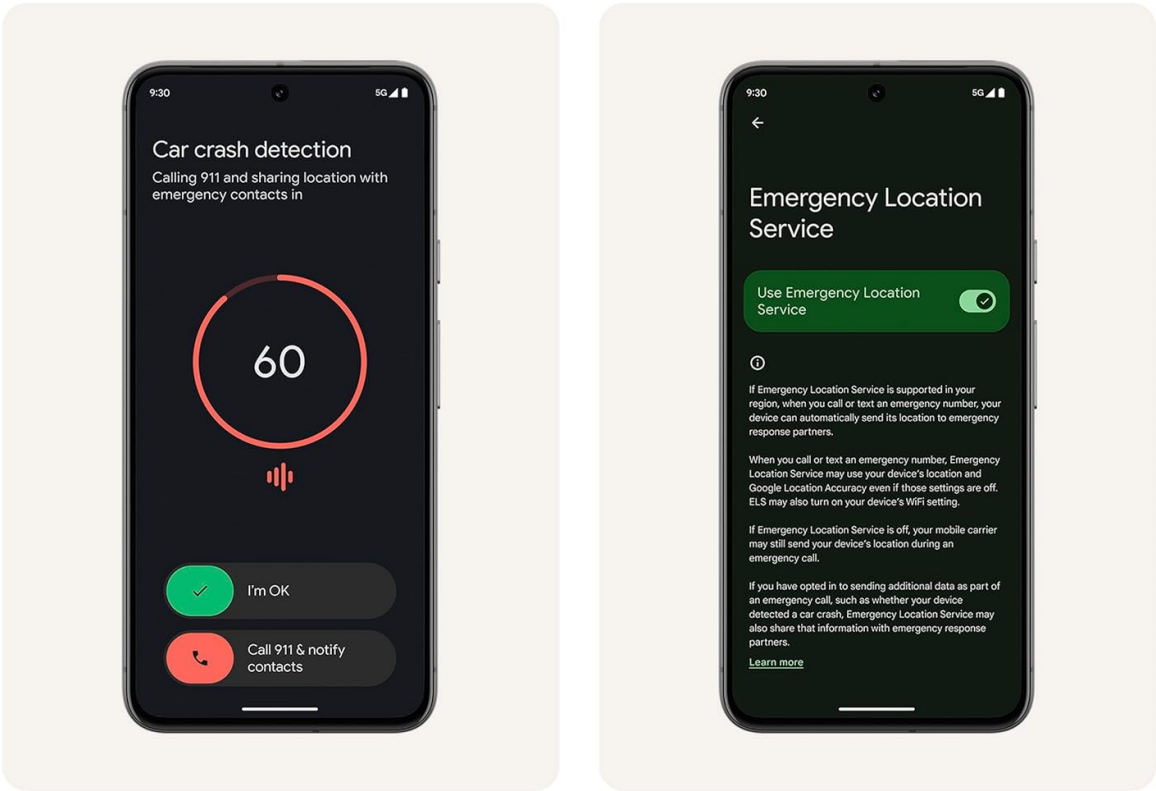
9:30

5G

Car crash detection

Calling 911 and sharing location with emergency contacts in

60

I'm OK

Call 911 & notify contacts

9:30

5G

Emergency Location Service

Use Emergency Location Service

If Emergency Location Service is supported in your region, when you call or text an emergency number, your device can automatically send its location to emergency response partners.

When you call or text an emergency number, Emergency Location Service may use your device's location and Google Location Accuracy even if those settings are off. ELS may also turn on your device's WiFi setting.

If Emergency Location Service is off, your mobile carrier may still send your device's location during an emergency call.

If you have opted in to sending additional data as part of an emergency call, such as whether your device detected a car crash, Emergency Location Service may also share that information with emergency response partners.

Learn more